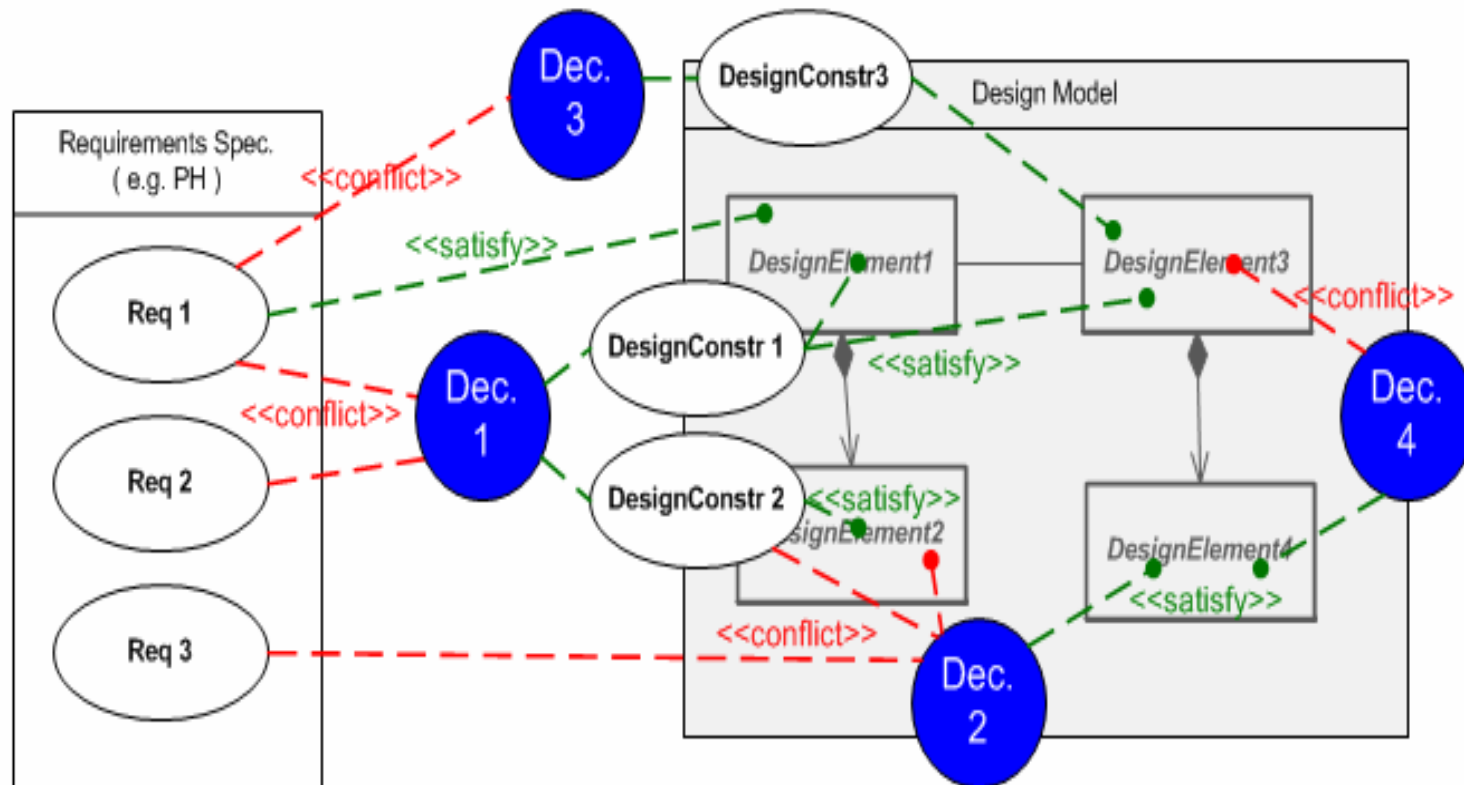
Dec. 3

DesignConstr3

Design Model

Requirements Spec. ( e.g. PH )

<<conflict>>

<<satisfy>>

DesignElement1

DesignElement3

<<conflict>>

Req 1

DesignConstr 1

<<satisfy>>

Dec. 1

Dec. 4

<<conflict>>

Req 2

DesignConstr 2

<<satisfy>>

DesignElement2

DesignElement4

<<satisfy>>

Req 3

<<conflict>>

Dec. 2